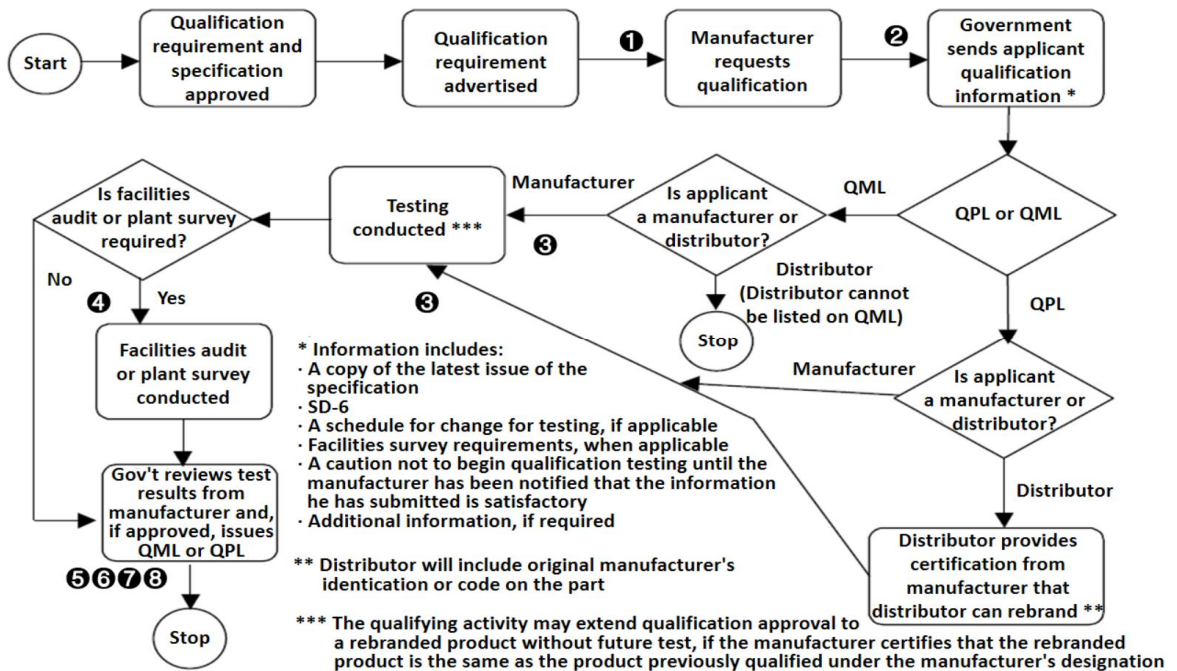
Start

Qualification requirement and specification approved

Qualification requirement advertised

❶

Manufacturer requests qualification

❷

Government sends applicant qualification information *

QPL or QML

QML

Is applicant a manufacturer or distributor?

Manufacturer

Distributor (Distributor cannot be listed on QML)

Stop

Testing conducted ***

❸

❸

Is facilities audit or plant survey required?

No

❹

Yes

Facilities audit or plant survey conducted

Gov't reviews test results from manufacturer and, if approved, issues QML or QPL

❺❻❼❽

Stop

QPL

Manufacturer

Is applicant a manufacturer or distributor?

Distributor

Distributor provides certification from manufacturer that distributor can rebrand **

* Information includes:
· A copy of the latest issue of the specification
· SD-6
· A schedule for change for testing, if applicable
· Facilities survey requirements, when applicable
· A caution not to begin qualification testing until the manufacturer has been notified that the information he has submitted is satisfactory
· Additional information, if required

** Distributor will include original manufacturer's identication or code on the part

*** The qualifying activity may extend qualification approval to a rebranded product without future test, if the manufacturer certifies that the rebranded product is the same as the product previously qualified under the manufacturer's designation